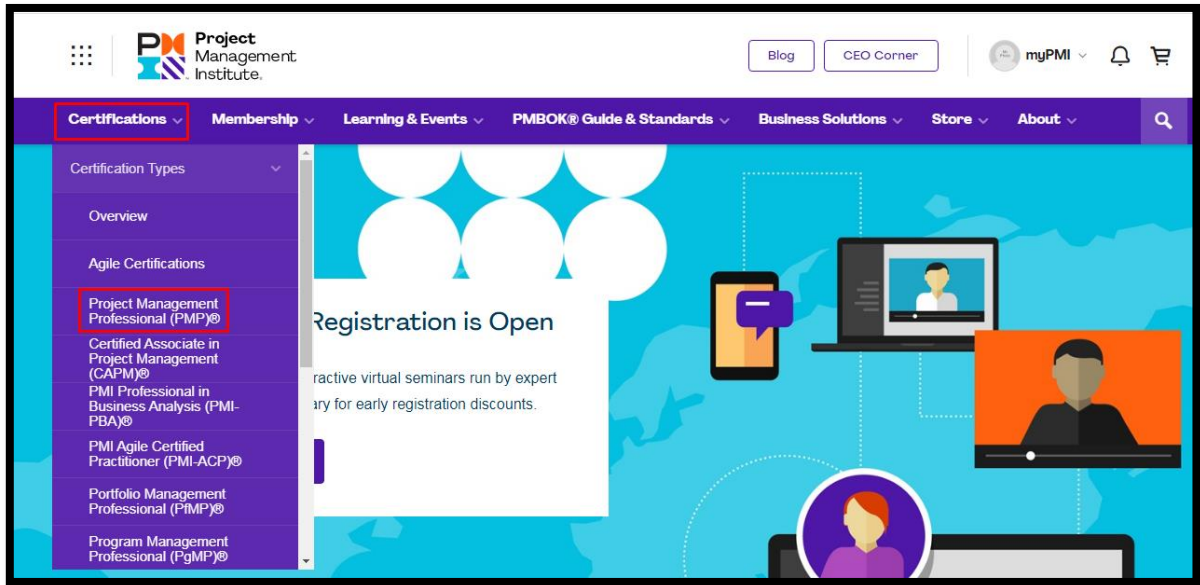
Project Management Institute.

Blog

CEO Corner

myPMI

Certifications

Membership

Learning & Events

PMBOK® Guide & Standards

Business Solutions

Store

About

Certification Types

Overview

Agile Certifications

Project Management Professional (PMP)®

Certified Associate in Project Management (CAPM)®

PMI Professional in Business Analysis (PMI-PBA)®

PMI Agile Certified Practitioner (PMI-ACP)®

Portfolio Management Professional (PfMP)®

Program Management Professional (PgMP)®

Registration is Open

ractive virtual seminars run by expert

ary for early registration discounts.